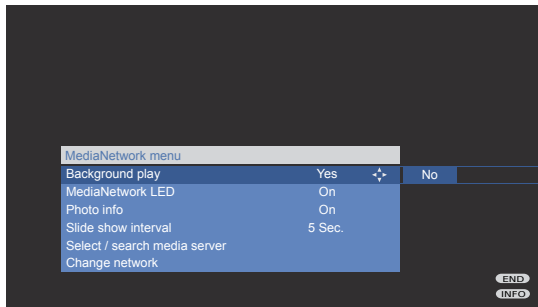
MediaNetwork menu

| | |
|---|---|
| Background play | Yes |
| MediaNetwork LED | On |
| Photo info | On |
| Slide show interval | 5 Sec. |
| Select / search media server | |
| Change network | |

No

END
INFO